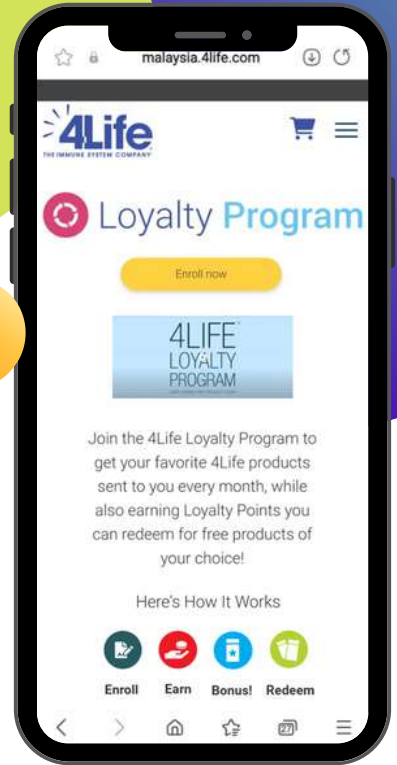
malaysia.4life.com

4Life
THE IMMUNE SYSTEM COMPANY

Loyalty Program

Enroll now

4LIFE
LOYALTY
PROGRAM

Join the 4Life Loyalty Program to get your favorite 4Life products sent to you every month, while also earning Loyalty Points you can redeem for free products of your choice!

Here's How It Works

Enroll Earn Bonus! Redeem

27